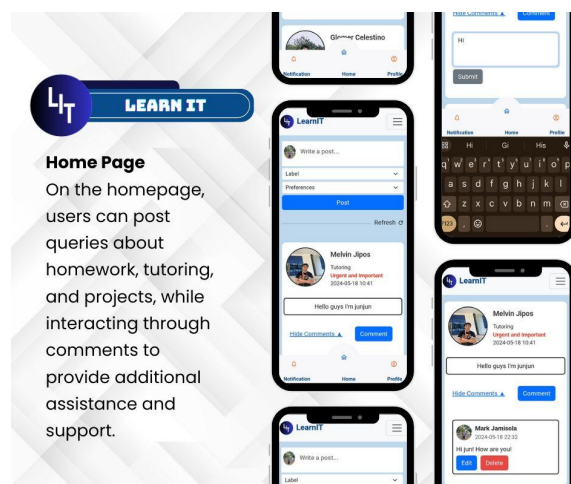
LIT LEARN IT

Home Page
On the homepage, users can post queries about homework, tutoring, and projects, while interacting through comments to provide additional assistance and support.

Glomer Celestino
Notification Home Profile

LearnIT
Write a post...
Label
Preferences
Post
Refresh
Melvin Jipos
Tutoring
Urgent and Important
2024-05-18 10:41
Hello guys I'm junjun
Hide Comments ▲ Comment
Notification Home Profile

LearnIT
Write a post...
Label

Hide Comments ▲ Comment
Hi
Submit
Notification Home Profile
Hi Gi His
q w e r t y u i o p
a s d f g h j k l
z x c v b n m
?123

LearnIT
Melvin Jipos
Tutoring
Urgent and Important
2024-05-18 10:41
Hello guys I'm junjun
Hide Comments ▲ Comment
Mark Jamisola
2024-05-18 22:32
Hi jun! How are you!
Edit Delete